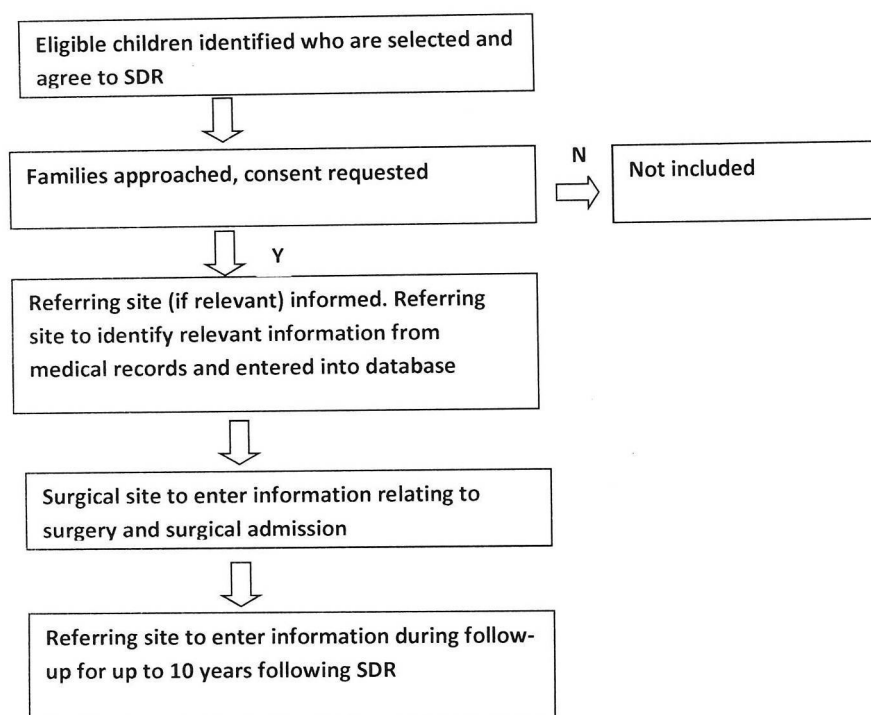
Eligible children identified who are selected and agree to SDR

Families approached, consent requested

N

Not included

Y

Referring site (if relevant) informed. Referring site to identify relevant information from medical records and entered into database

Surgical site to enter information relating to surgery and surgical admission

Referring site to enter information during follow-up for up to 10 years following SDR